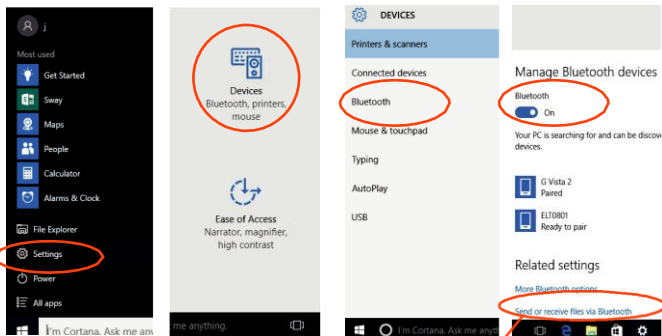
j

Most used

Get Started

Sway

Maps

People

Calculator

Alarms & Clock

File Explorer

Settings

Power

All apps

I'm Cortana. Ask me any

Devices
Bluetooth, printers, mouse

Ease of Access
Narrator, magnifier, high contrast

me anything.

DEVICES

Printers & scanners

Connected devices

Bluetooth

Mouse & touchpad

Typing

AutoPlay

USB

I'm Cortana. Ask me anything.

Manage Bluetooth devices

Bluetooth

On

Your PC is searching for and can be discov devices.

G Vista 2
Paired

ELT0801
Ready to pair

Related settings

More Bluetooth options

Send or receive files via Bluetooth